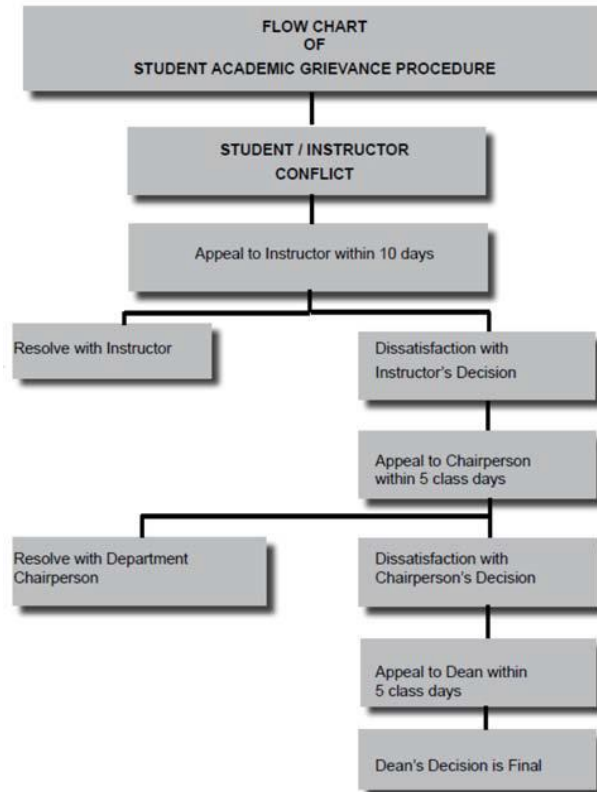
FLOW CHART
OF
STUDENT ACADEMIC GRIEVANCE PROCEDURE

STUDENT / INSTRUCTOR CONFLICT

Appeal to Instructor within 10 days

Resolve with Instructor

Dissatisfaction with Instructor's Decision

Appeal to Chairperson within 5 class days

Resolve with Department Chairperson

Dissatisfaction with Chairperson's Decision

Appeal to Dean within 5 class days

Dean's Decision is Final